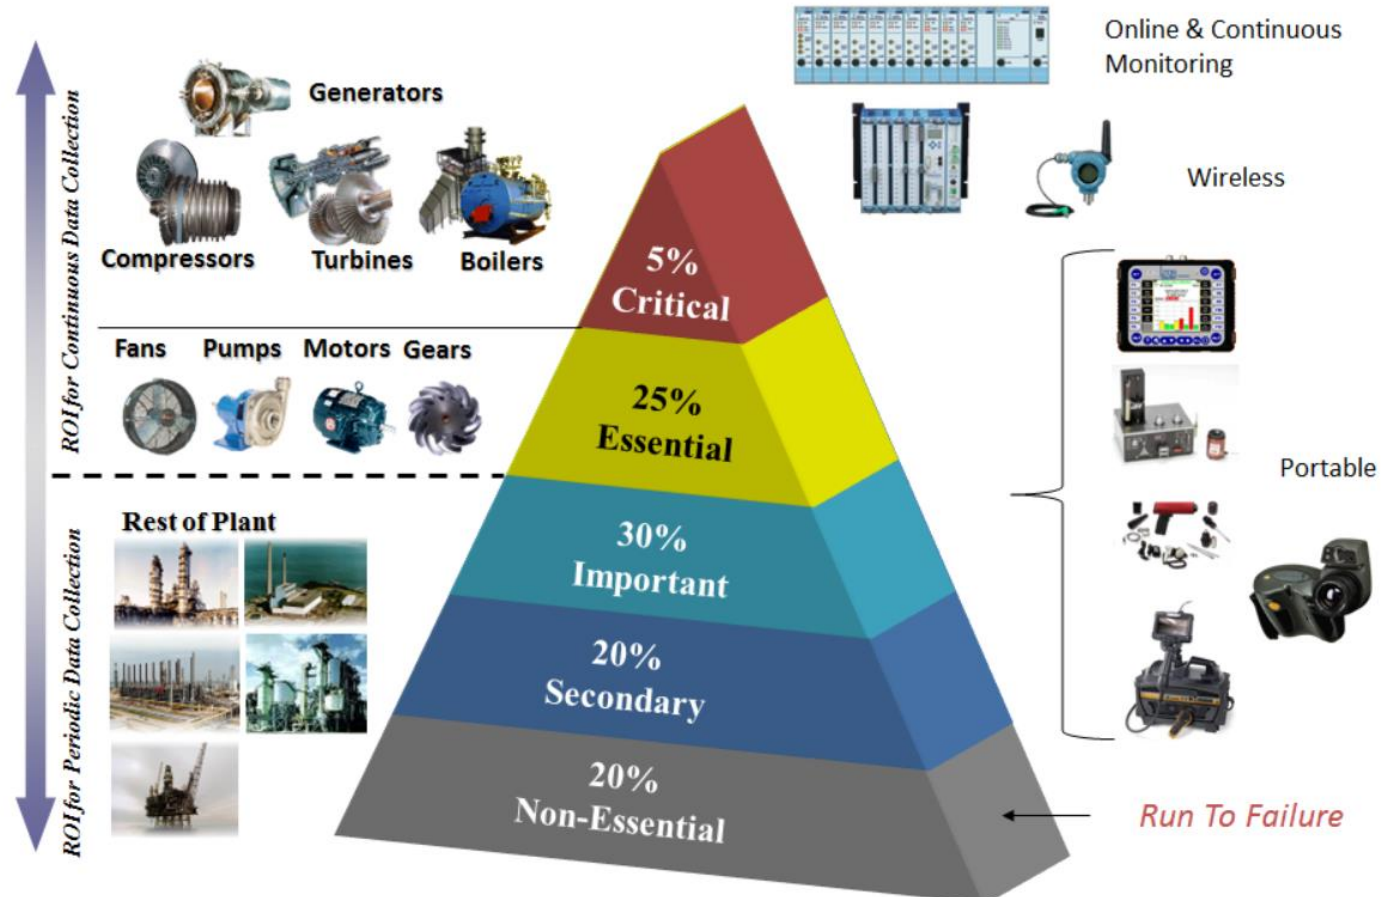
ROI for Continuous Data Collection

ROI for Periodic Data Collection

Generators

Compressors Turbines Boilers

Fans Pumps Motors Gears

Rest of Plant

5%
Critical

25%
Essential

30%
Important

20%
Secondary

20%
Non-Essential

Online & Continuous Monitoring

Wireless

Portable

Run To Failure